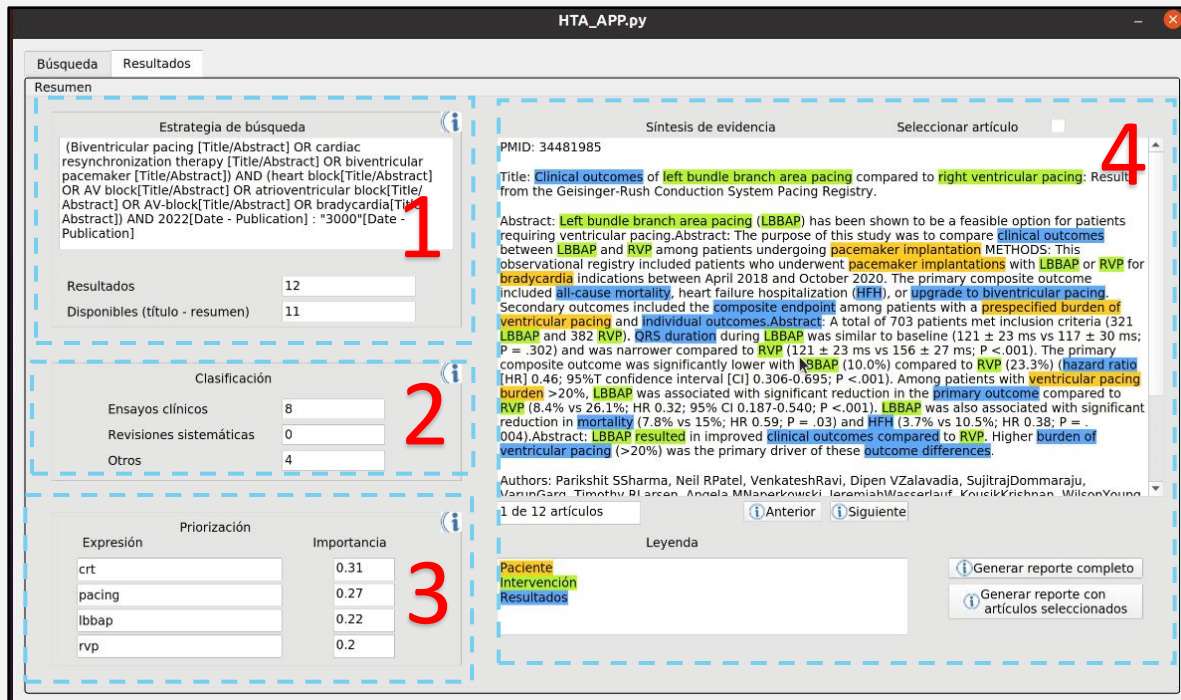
HTA_APP.py

Búsqueda | Resultados

Resumen

Estrategia de búsqueda

(Biventricular pacing [Title/Abstract] OR cardiac resynchronization therapy [Title/Abstract] OR biventricular pacemaker [Title/Abstract]) AND (heart block[Title/Abstract] OR AV block[Title/Abstract] OR atrioventricular block[Title/Abstract] OR AV-block[Title/Abstract] OR bradycardia[Title/Abstract]) AND 2022[Date - Publication] : "3000"[Date - Publication]

1

Resultados 12

Disponibles (título - resumen) 11

Clasificación

Ensayos clínicos 8

Revisiones sistemáticas 0

Otros 4

2

Priorización

| Expresión | Importancia |
|---|---|
| crt | 0.31 |
| pacing | 0.27 |
| lbbap | 0.22 |
| rvp | 0.2 |

3

Síntesis de evidencia

Seleccionar artículo

4

PMID: 34481985

Title: Clinical outcomes of left bundle branch area pacing compared to right ventricular pacing: Results from the Geisinger-Rush Conduction System Pacing Registry.

Abstract: Left bundle branch area pacing (LBBAP) has been shown to be a feasible option for patients requiring ventricular pacing.Abstract: The purpose of this study was to compare clinical outcomes between LBBAP and RVP among patients undergoing pacemaker implantation METHODS: This observational registry included patients who underwent pacemaker implantations with LBBAP or RVP for bradycardia indications between April 2018 and October 2020. The primary composite outcome included all-cause mortality, heart failure hospitalization (HFH), or upgrade to biventricular pacing. Secondary outcomes included the composite endpoint among patients with a prespecified burden of ventricular pacing and individual outcomes.Abstract: A total of 703 patients met inclusion criteria (321 LBBAP and 382 RVP). QRS duration during LBBAP was similar to baseline (121 ± 23 ms vs 117 ± 30 ms; P = .302) and was narrower compared to RVP (121 ± 23 ms vs 156 ± 27 ms; P <.001). The primary composite outcome was significantly lower with LBBAP (10.0%) compared to RVP (23.3%) (hazard ratio [HR] 0.46; 95%T confidence interval [CI] 0.306-0.695; P <.001). Among patients with ventricular pacing burden >20%, LBBAP was associated with significant reduction in the primary outcome compared to RVP (8.4% vs 26.1%; HR 0.32; 95% CI 0.187-0.540; P <.001). LBBAP was also associated with significant reduction in mortality (7.8% vs 15%; HR 0.59; P = .03) and HFH (3.7% vs 10.5%; HR 0.38; P = .004).Abstract: LBBAP resulted in improved clinical outcomes compared to RVP. Higher burden of ventricular pacing (>20%) was the primary driver of these outcome differences.

Authors: Parikshit SSharma, Neil RPatel, VenkateshRavi, Dipen VZalavadia, SujitrajDommaraju, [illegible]

1 de 12 artículos

Anterior | Siguiente

Leyenda

Paciente
Intervención
Resultados

Generar reporte completo

Generar reporte con artículos seleccionados